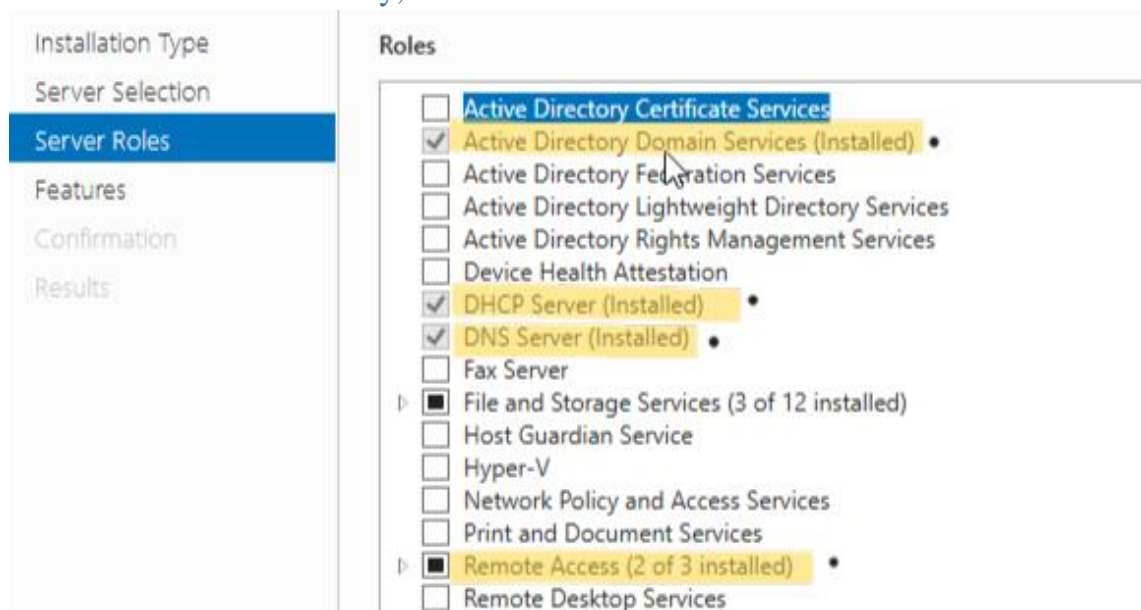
Installation Type
Server Selection
Server Roles
Features
Confirmation
Results

Roles

Active Directory Certificate Services
Active Directory Domain Services (Installed)
Active Directory Federation Services
Active Directory Lightweight Directory Services
Active Directory Rights Management Services
Device Health Attestation
DHCP Server (Installed)
DNS Server (Installed)
Fax Server
File and Storage Services (3 of 12 installed)
Host Guardian Service
Hyper-V
Network Policy and Access Services
Print and Document Services
Remote Access (2 of 3 installed)
Remote Desktop Services